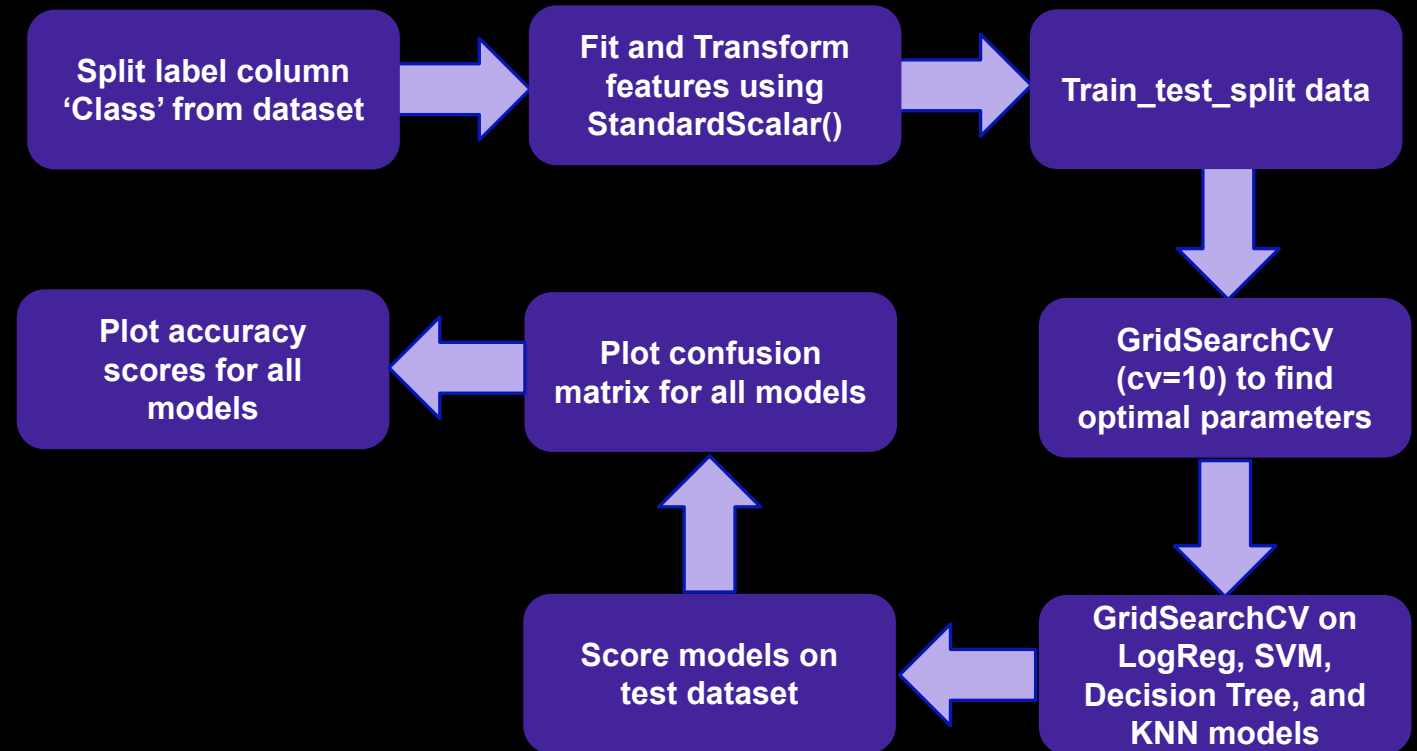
Split label column ‘Class’ from dataset

Fit and Transform features using StandardScalar()

Train_test_split data

GridSearchCV (cv=10) to find optimal parameters

GridSearchCV on LogReg, SVM, Decision Tree, and KNN models

Score models on test dataset

Plot confusion matrix for all models

Plot accuracy scores for all models